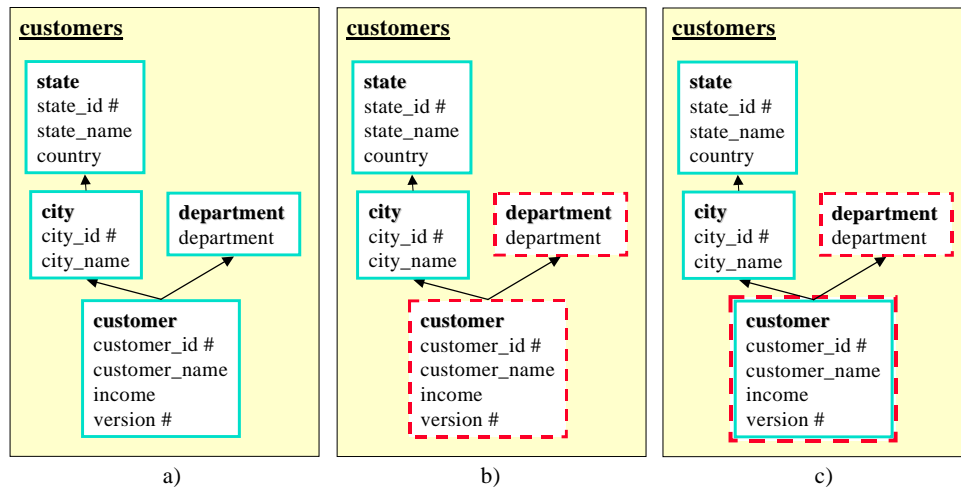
customers

state
state_id #
state_name
country

city
city_id #
city_name

department
department

customer
customer_id #
customer_name
income
version #

a)

customers

state
state_id #
state_name
country

city
city_id #
city_name

department
department

customer
customer_id #
customer_name
income
version #

b)

customers

state
state_id #
state_name
country

city
city_id #
city_name

department
department

customer
customer_id #
customer_name
income
version #

c)